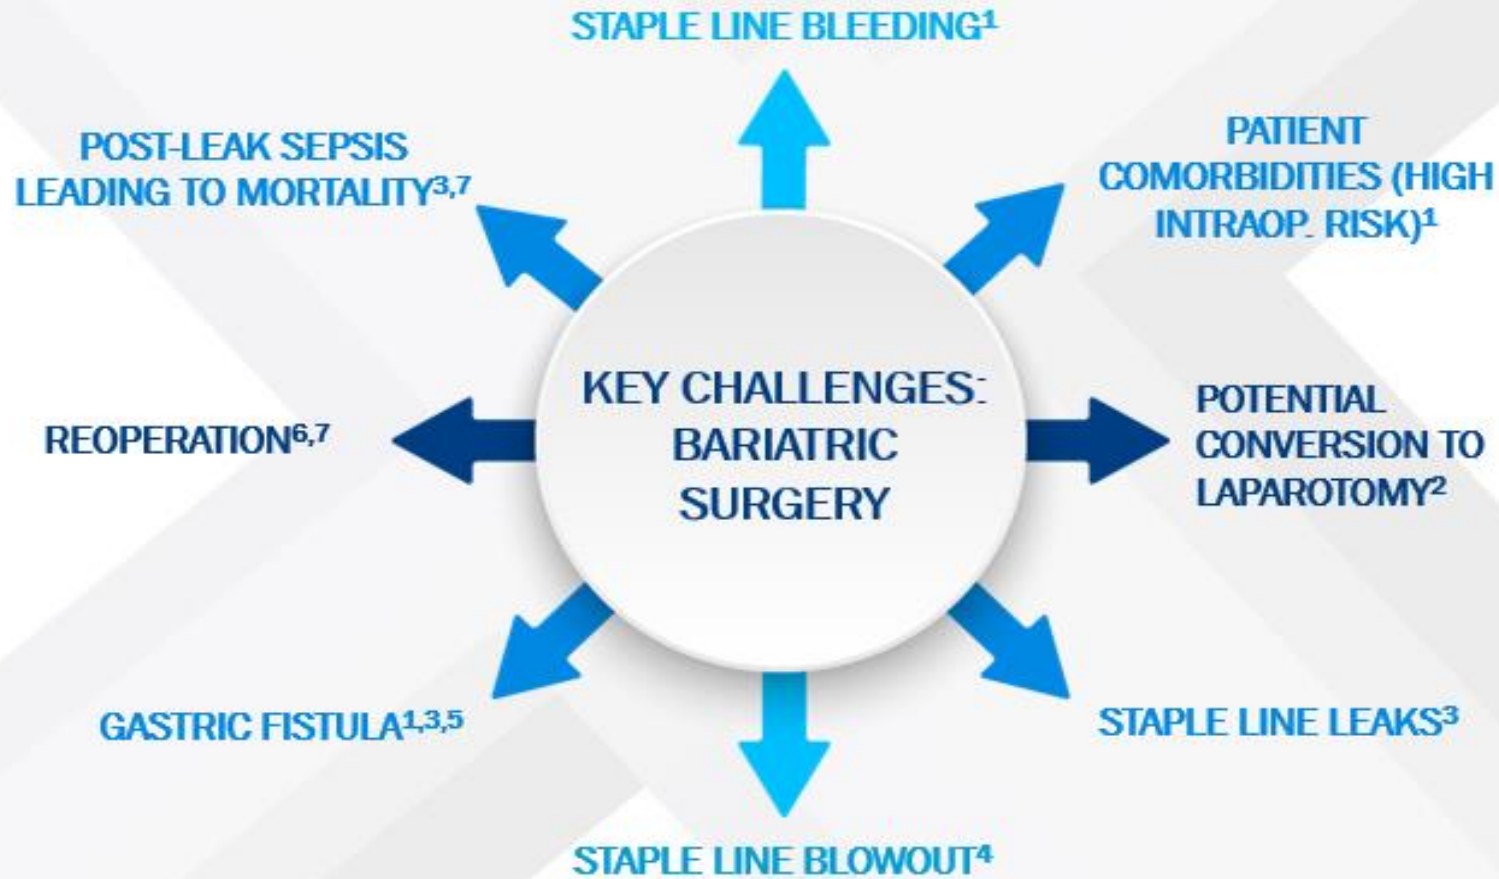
STAPLE LINE BLEEDING$^{1}$

POST-LEAK SEPSIS LEADING TO MORTALITY$^{3,7}$

PATIENT COMORBIDITIES (HIGH INTRAOP. RISK)$^{1}$

KEY CHALLENGES: BARIATRIC SURGERY

REOPERATION$^{6,7}$

POTENTIAL CONVERSION TO LAPAROTOMY$^{2}$

GASTRIC FISTULA$^{1,3,5}$

STAPLE LINE LEAKS$^{3}$

STAPLE LINE BLOWOUT$^{4}$